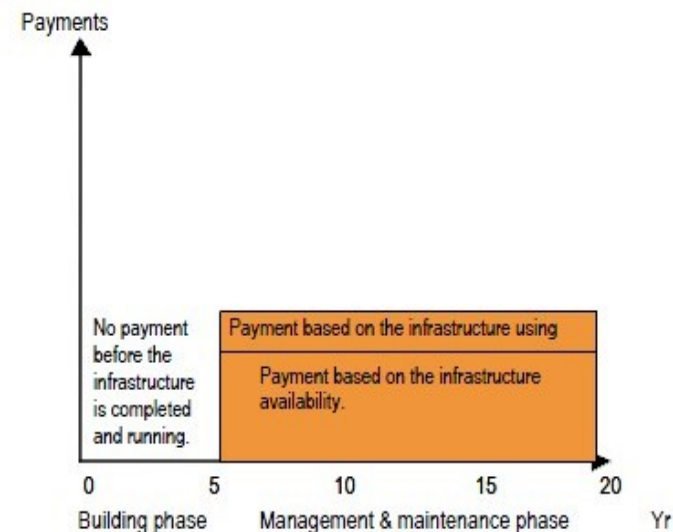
Payments

No payment before the infrastructure is completed and running.

Payment based on the infrastructure using

Payment based on the infrastructure availability.

0

5

10

15

20

Building phase

Management & maintenance phase

Yr